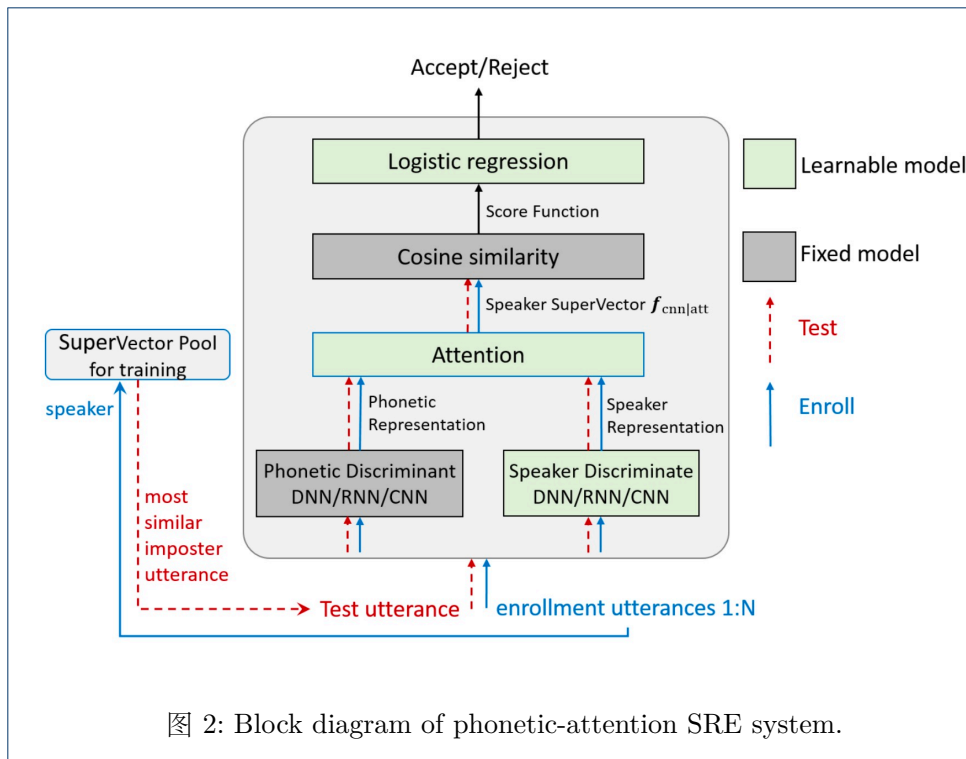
Accept/Reject

Logistic regression

Learnable model

Score Function

Cosine similarity

Fixed model

Speaker SuperVector $\boldsymbol{f}_{\text{cnn|att}}$

Test

SuperVector Pool for training

Attention

Enroll

speaker

Phonetic Representation

Speaker Representation

Phonetic Discriminant DNN/RNN/CNN

Speaker Discriminate DNN/RNN/CNN

most similar imposter utterance

Test utterance

enrollment utterances 1:N

图 2: Block diagram of phonetic-attention SRE system.